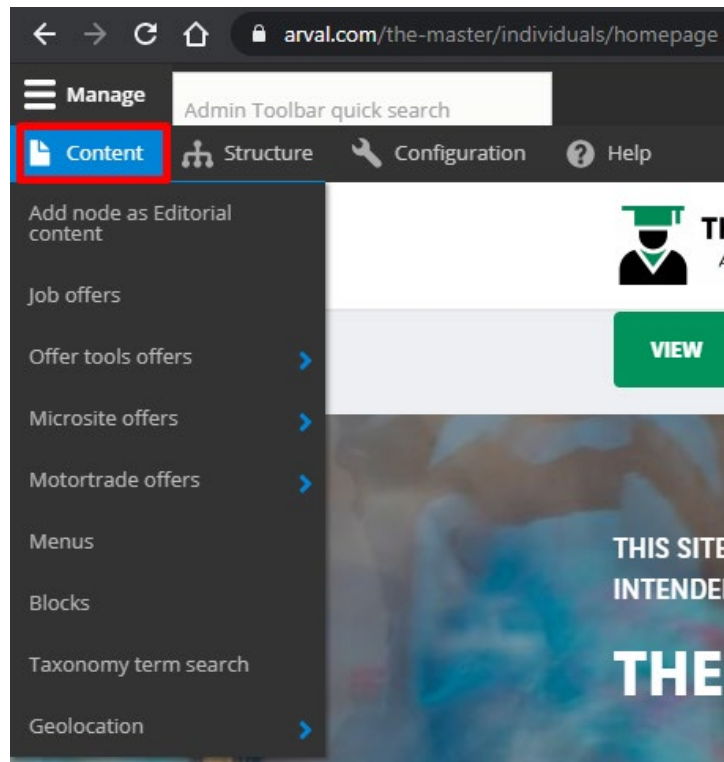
arval.com/the-master/individuals/homepage

Manage

Admin Toolbar quick search

Content

Structure

Configuration

Help

Add node as Editorial content

Job offers

Offer tools offers

Microsite offers

Motortrade offers

Menus

Blocks

Taxonomy term search

Geolocation

TI

A

VIEW

THIS SITE

INTENDE

THE